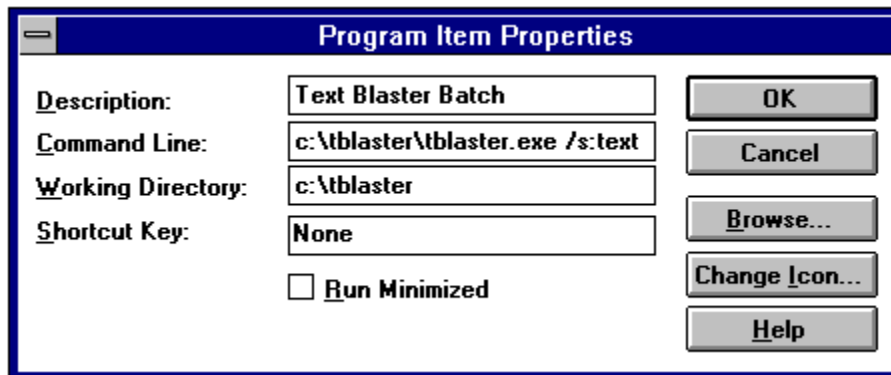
Program Item Properties

Description: Text Blaster Batch

Command Line: c:\tblaster\tblaster.exe /s:text

Working Directory: c:\tblaster

Shortcut Key: None

Run Minimized

OK

Cancel

Browse...

Change Icon...

Help